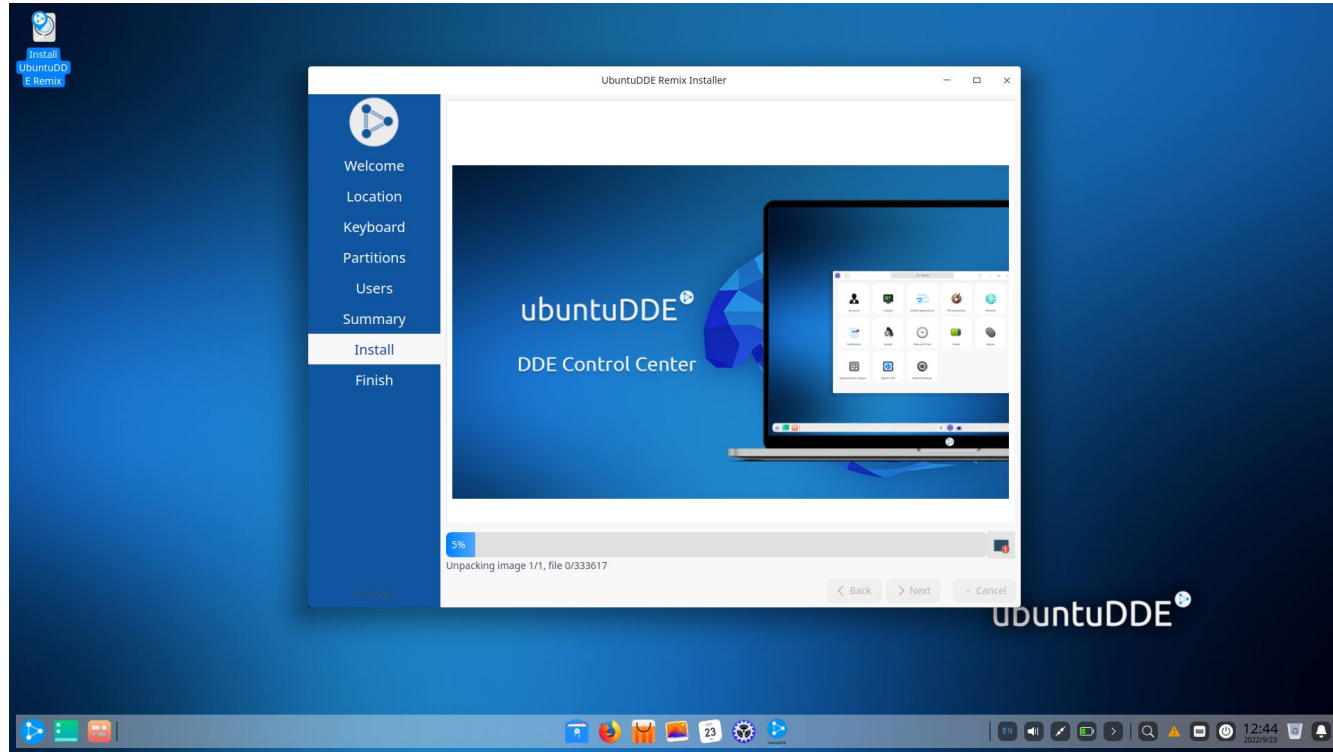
Install UbuntuDDE Remix

UbuntuDDE Remix Installer

Welcome
Location
Keyboard
Partitions
Users
Summary
Install
Finish

ubuntuDDE
DDE Control Center

5%
Unpacking image 1/1, file 0/333617

Back
Next
Cancel

ubuntuDDE

EN
12:44
2022/9/23
23